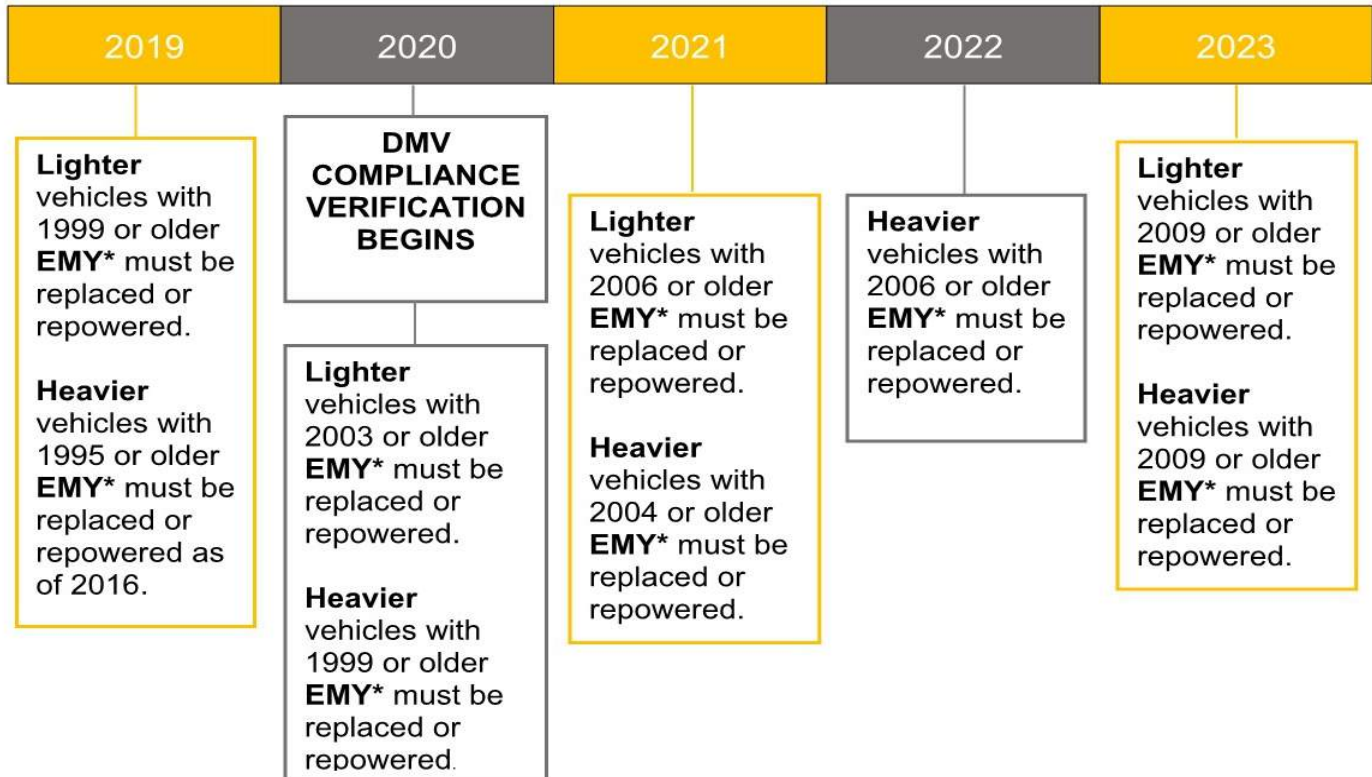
2019

2020

2021

2022

2023

Lighter vehicles with 1999 or older EMY* must be replaced or repowered.

Heavier vehicles with 1995 or older EMY* must be replaced or repowered as of 2016.

DMV COMPLIANCE VERIFICATION BEGINS

Lighter vehicles with 2003 or older EMY* must be replaced or repowered.

Heavier vehicles with 1999 or older EMY* must be replaced or repowered.

Lighter vehicles with 2006 or older EMY* must be replaced or repowered.

Heavier vehicles with 2004 or older EMY* must be replaced or repowered.

Heavier vehicles with 2006 or older EMY* must be replaced or repowered.

Lighter vehicles with 2009 or older EMY* must be replaced or repowered.

Heavier vehicles with 2009 or older EMY* must be replaced or repowered.